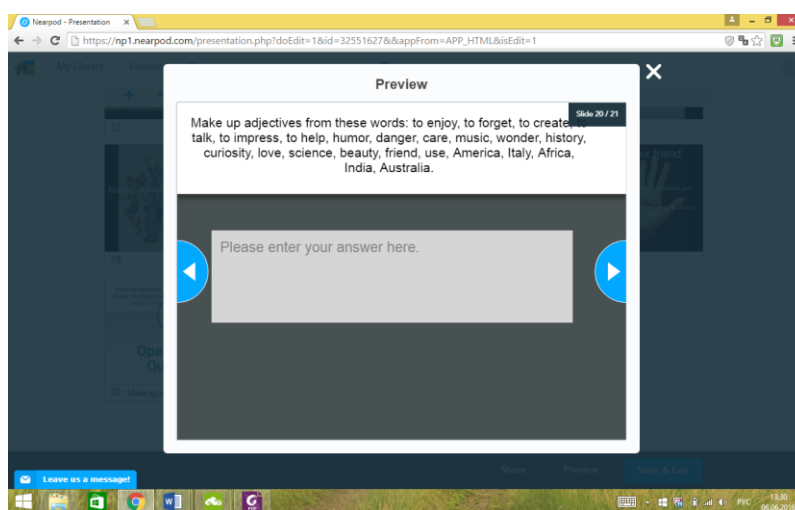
Nearpod - Presentation

https://np1.nearpod.com/presentation.php?doEdit=1&id=32551627&&appFrom=APP_HTML&isEdit=1

My Library

Preview

Slide 20 / 21

Make up adjectives from these words: to enjoy, to forget, to create, to talk, to impress, to help, humor, danger, care, music, wonder, history, curiosity, love, science, beauty, friend, use, America, Italy, Africa, India, Australia.

Please enter your answer here.

Leave us a message!

Share

Preview

Save & Exit

РУС

13:30

06.06.2016